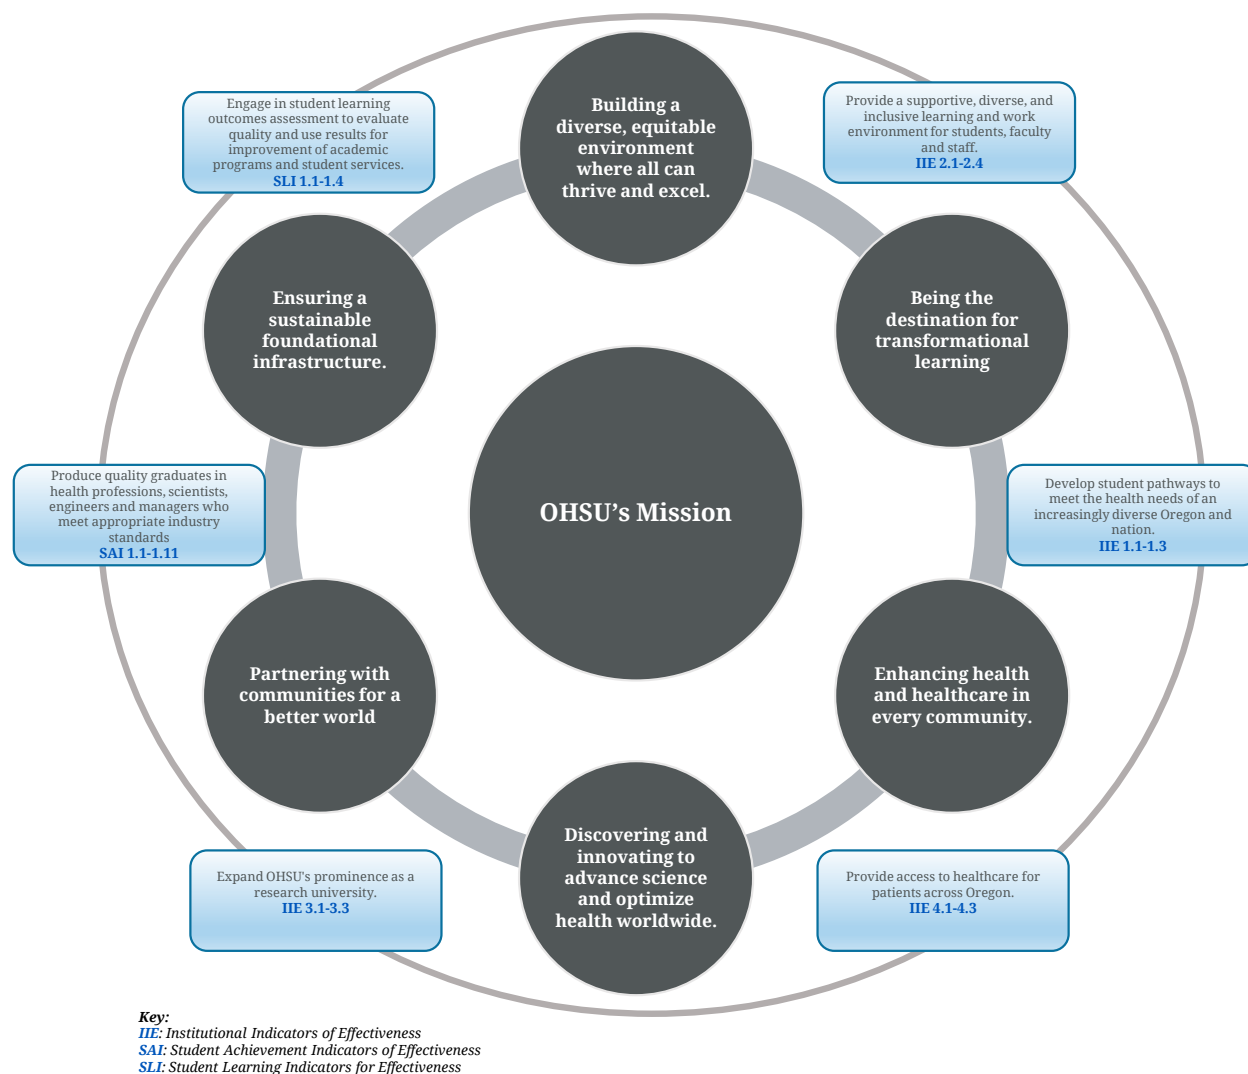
Engage in student learning outcomes assessment to evaluate quality and use results for improvement of academic programs and student services.
SLI 1.1-1.4

Building a diverse, equitable environment where all can thrive and excel.

Provide a supportive, diverse, and inclusive learning and work environment for students, faculty and staff.
IIE 2.1-2.4

Ensuring a sustainable foundational infrastructure.

Being the destination for transformational learning

Produce quality graduates in health professions, scientists, engineers and managers who meet appropriate industry standards
SAI 1.1-1.11

OHSU's Mission

Develop student pathways to meet the health needs of an increasingly diverse Oregon and nation.
IIE 1.1-1.3

Partnering with communities for a better world

Enhancing health and healthcare in every community.

Discovering and innovating to advance science and optimize health worldwide.

Expand OHSU's prominence as a research university.
IIE 3.1-3.3

Provide access to healthcare for patients across Oregon.
IIE 4.1-4.3

Key:
IIE: Institutional Indicators of Effectiveness
SAI: Student Achievement Indicators of Effectiveness
SLI: Student Learning Indicators for Effectiveness